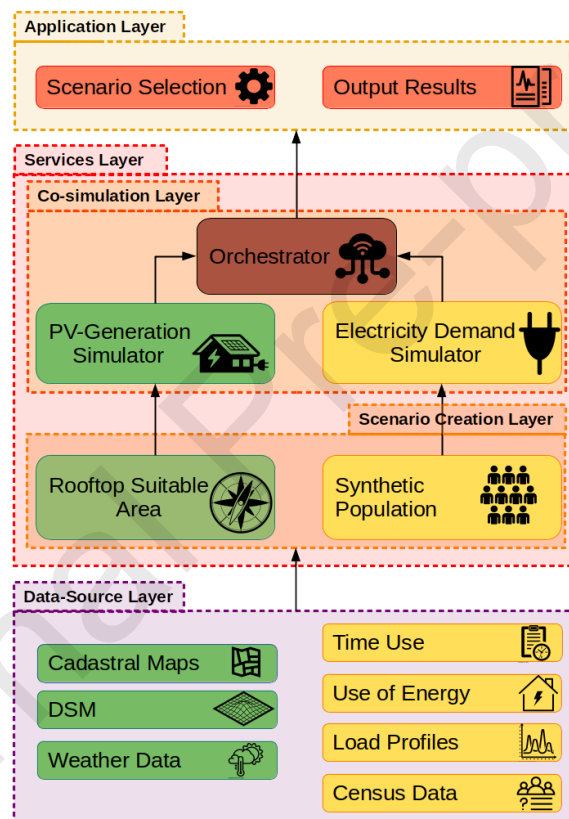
Application Layer

Scenario Selection

Output Results

Services Layer

Co-simulation Layer

Orchestrator

PV-Generation Simulator

Electricity Demand Simulator

Scenario Creation Layer

Rooftop Suitable Area

Synthetic Population

Data-Source Layer

Cadastral Maps

DSM

Weather Data

Time Use

Use of Energy

Load Profiles

Census Data